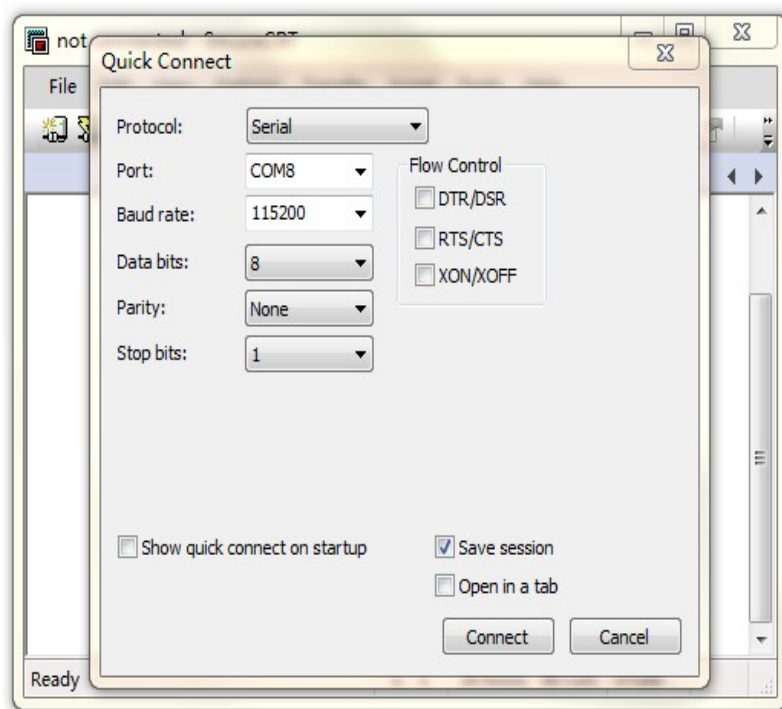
not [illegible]

File

Quick Connect

Protocol: Serial

Port: COM8

Baud rate: 115200

Data bits: 8

Parity: None

Stop bits: 1

Flow Control

DTR/DSR

RTS/CTS

XON/XOFF

Show quick connect on startup

Save session

Open in a tab

Connect

Cancel

Ready